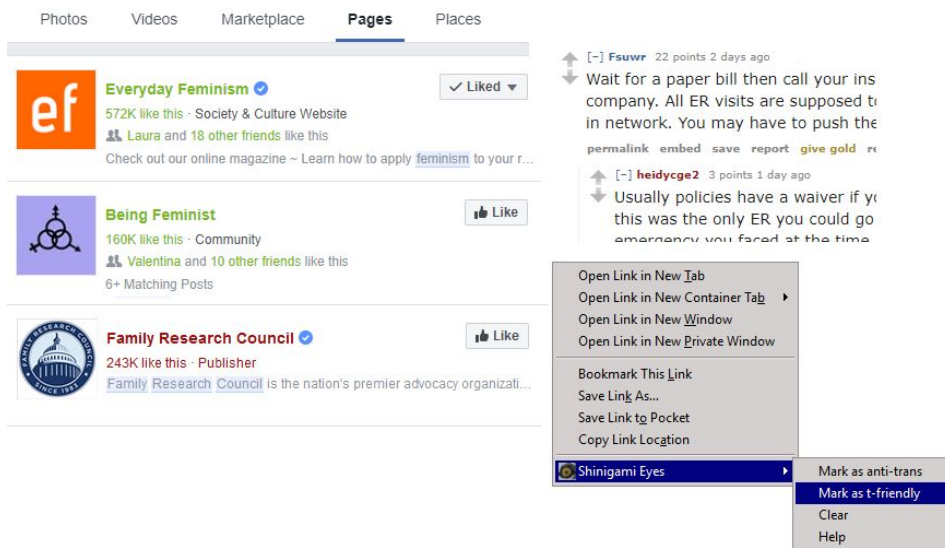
Photos Videos Marketplace Pages Places

ef

Everyday Feminism

572K like this · Society & Culture Website

Laura and 18 other friends like this

Check out our online magazine ~ Learn how to apply feminism to your r...

✓ Liked ▾

Being Feminist

160K like this · Community

Valentina and 10 other friends like this

6+ Matching Posts

Like

FAMILY RESEARCH COUNCIL SINCE 1983

Family Research Council

243K like this · Publisher

Family Research Council is the nation's premier advocacy organizati...

Like

[–] Fsuwr 22 points 2 days ago

Wait for a paper bill then call your ins company. All ER visits are supposed t in network. You may have to push the

permalink embed save report give gold re

[–] heidycge2 3 points 1 day ago

Usually policies have a waiver if yo this was the only ER you could go emergency you faced at the time

Open Link in New Tab
Open Link in New Container Tab
Open Link in New Window
Open Link in New Private Window
Bookmark This Link
Save Link As...
Save Link to Pocket
Copy Link Location
Shinigami Eyes

Mark as anti-trans
Mark as t-friendly
Clear
Help